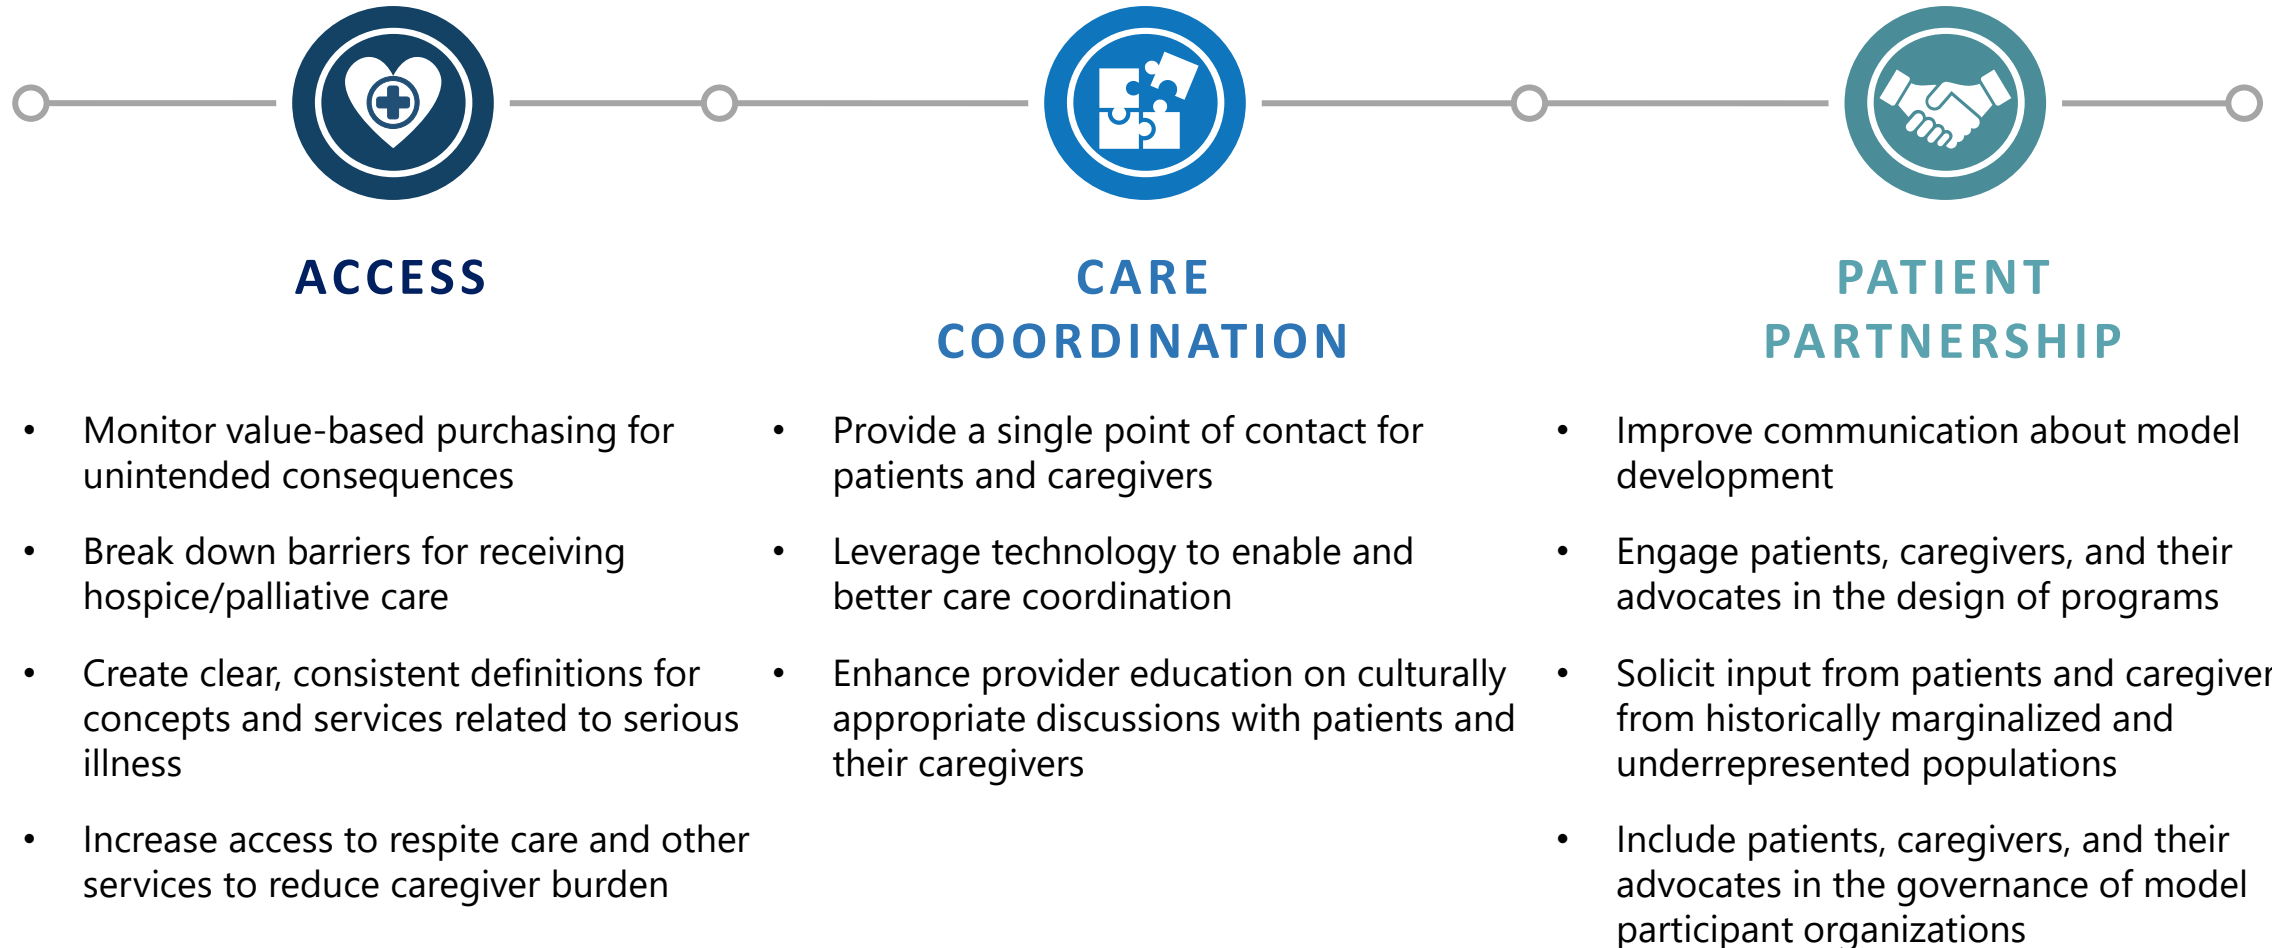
ACCESS

- Monitor value-based purchasing for unintended consequences
- Break down barriers for receiving hospice/palliative care
- Create clear, consistent definitions for concepts and services related to serious illness
- Increase access to respite care and other services to reduce caregiver burden

CARE COORDINATION

- Provide a single point of contact for patients and caregivers
- Leverage technology to enable and better care coordination
- Enhance provider education on culturally appropriate discussions with patients and their caregivers

PATIENT PARTNERSHIP

- Improve communication about model development
- Engage patients, caregivers, and their advocates in the design of programs
- Solicit input from patients and caregiver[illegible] from historically marginalized and underrepresented populations
- Include patients, caregivers, and their advocates in the governance of model participant organizations